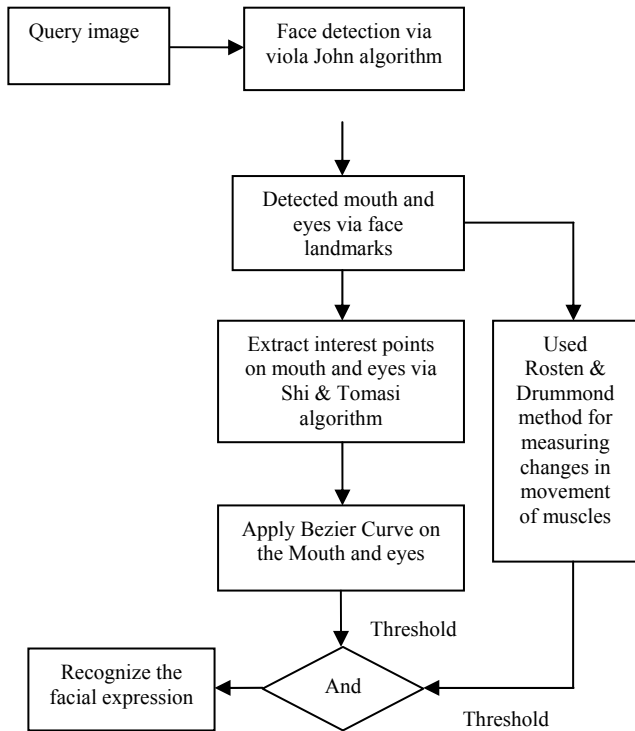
Query image

Face detection via viola John algorithm

Detected mouth and eyes via face landmarks

Extract interest points on mouth and eyes via Shi & Tomasi algorithm

Used Rosten & Drummond method for measuring changes in movement of muscles

Apply Bezier Curve on the Mouth and eyes

Threshold

Recognize the facial expression

And

Threshold